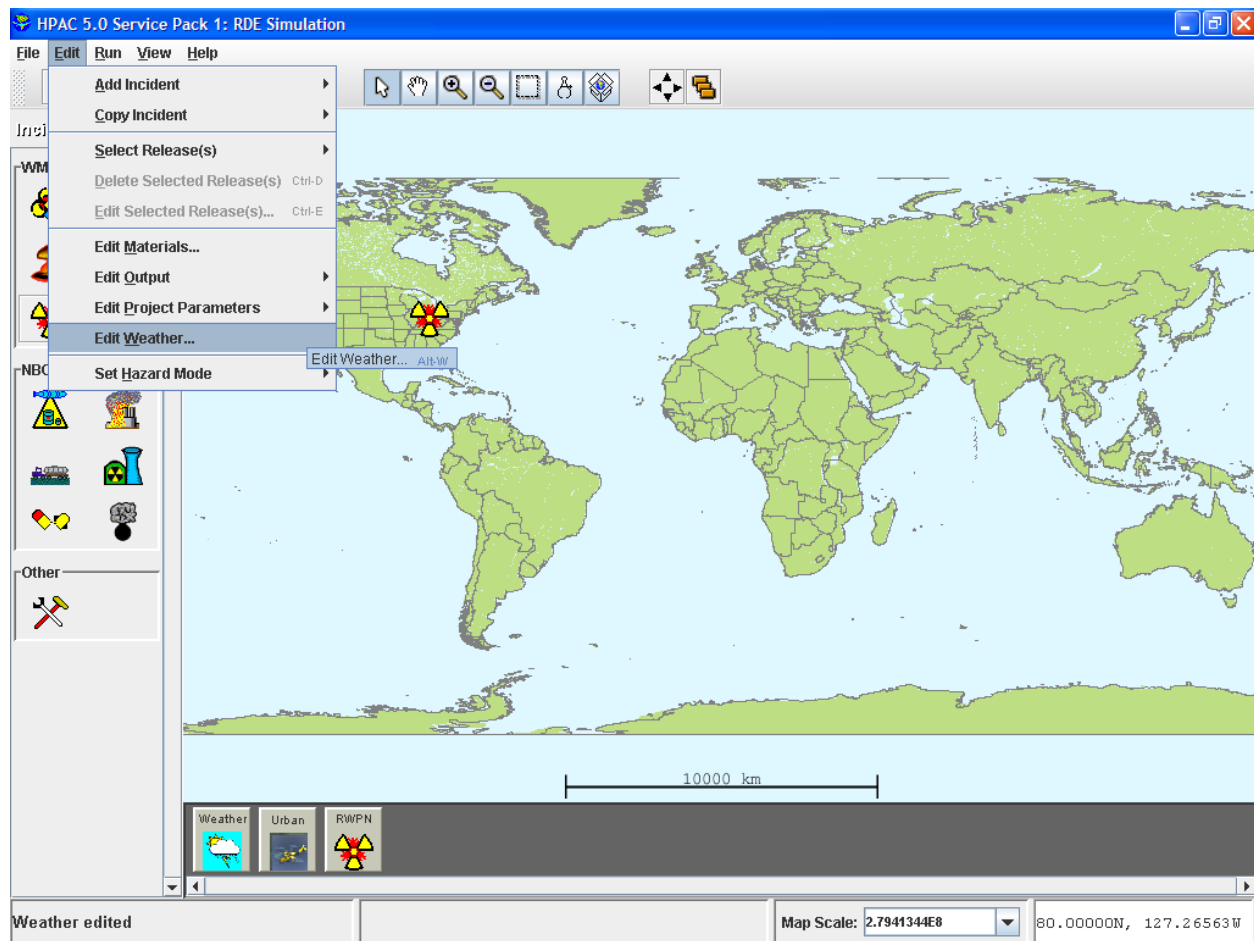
HPAC 5.0 Service Pack 1: RDE Simulation

File Edit Run View Help

Add Incident
Copy Incident
Select Release(s)
Delete Selected Release(s) Ctrl-D
Edit Selected Release(s)... Ctrl-E
Edit Materials...
Edit Output
Edit Project Parameters
Edit Weather...
Set Hazard Mode

Edit Weather... Alt-W

Inci
WM
NBC
Other

10000 km

Weather
Urban
RWPN

Weather edited
Map Scale: 2.7941344E8
80.00000N, 127.26563W